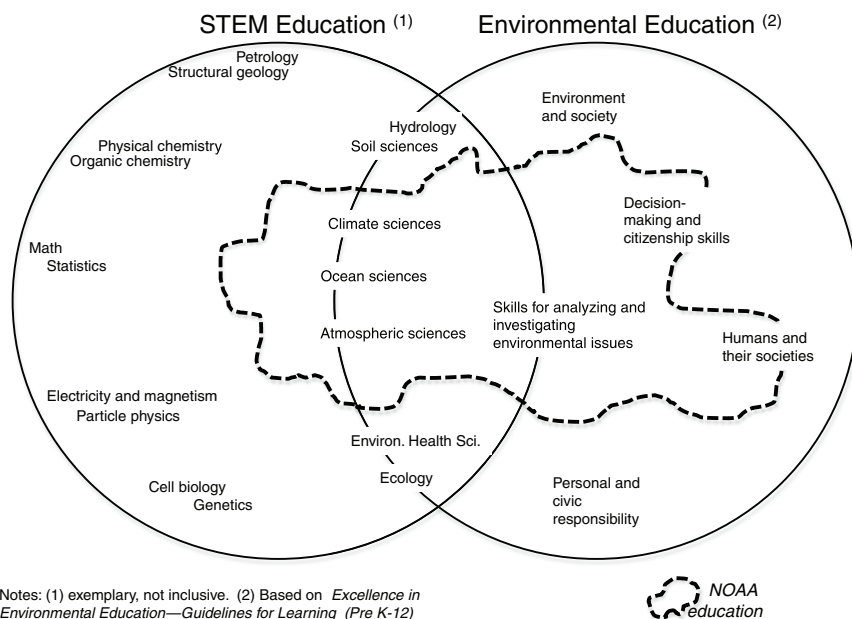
STEM Education (1)

Environmental Education (2)

Petrology
Structural geology

Physical chemistry
Organic chemistry

Math
Statistics

Electricity and magnetism
Particle physics

Cell biology
Genetics

Hydrology
Soil sciences

Climate sciences

Ocean sciences

Atmospheric sciences

Environ. Health Sci.

Ecology

Environment and society

Decision-making and citizenship skills

Skills for analyzing and investigating environmental issues

Humans and their societies

Personal and civic responsibility

Notes: (1) exemplary, not inclusive. (2) Based on *Excellence in Environmental Education—Guidelines for Learning (Pre K-12)*

NOAA education